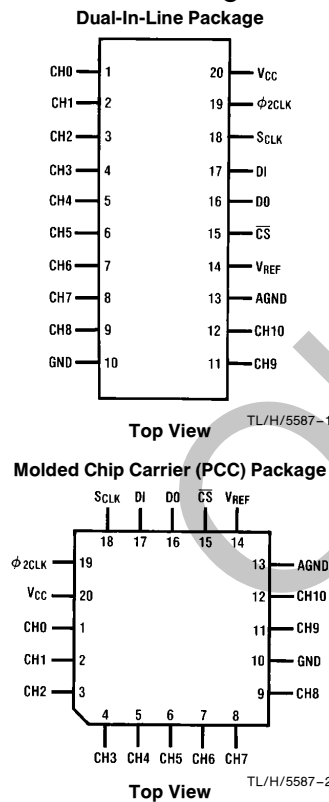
Dual-In-Line Package

CH0 1
CH1 2
CH2 3
CH3 4
CH4 5
CH5 6
CH6 7
CH7 8
CH8 9
GND 10

20 $V_{CC}$
19 $\phi_{2CLK}$
18 $S_{CLK}$
17 DI
16 DO
15 $\overline{CS}$
14 $V_{REF}$
13 AGND
12 CH10
11 CH9

Top View

TL/H/5587–1

Molded Chip Carrier (PCC) Package

$S_{CLK}$ DI DO $\overline{CS}$ $V_{REF}$
18 17 16 15 14

$\phi_{2CLK}$ 19
$V_{CC}$ 20
CH0 1
CH1 2
CH2 3

13 AGND
12 CH10
11 CH9
10 GND
9 CH8

4 5 6 7 8
CH3 CH4 CH5 CH6 CH7

Top View

TL/H/5587–2